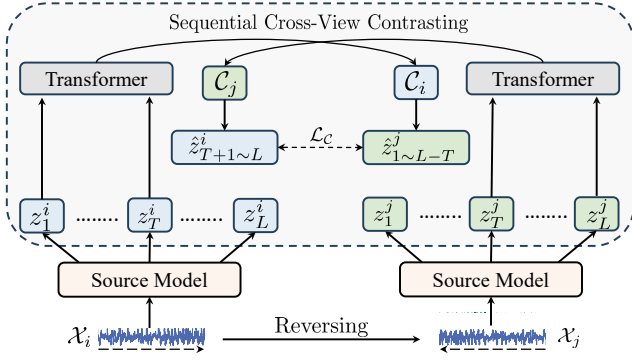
Sequential Cross-View Contrasting

Transformer

$\mathcal{C}_j$

$\mathcal{C}_i$

Transformer

$\hat{z}^{i}_{T+1\sim L}$

$\mathcal{L}_{\mathcal{C}}$

$\hat{z}^{j}_{1\sim L-T}$

$z^i_1$ ....... $z^i_T$ ....... $z^i_L$

$z^j_1$ ....... $z^j_T$ ....... $z^j_L$

Source Model

Source Model

$\mathcal{X}_i$

Reversing

$\mathcal{X}_j$